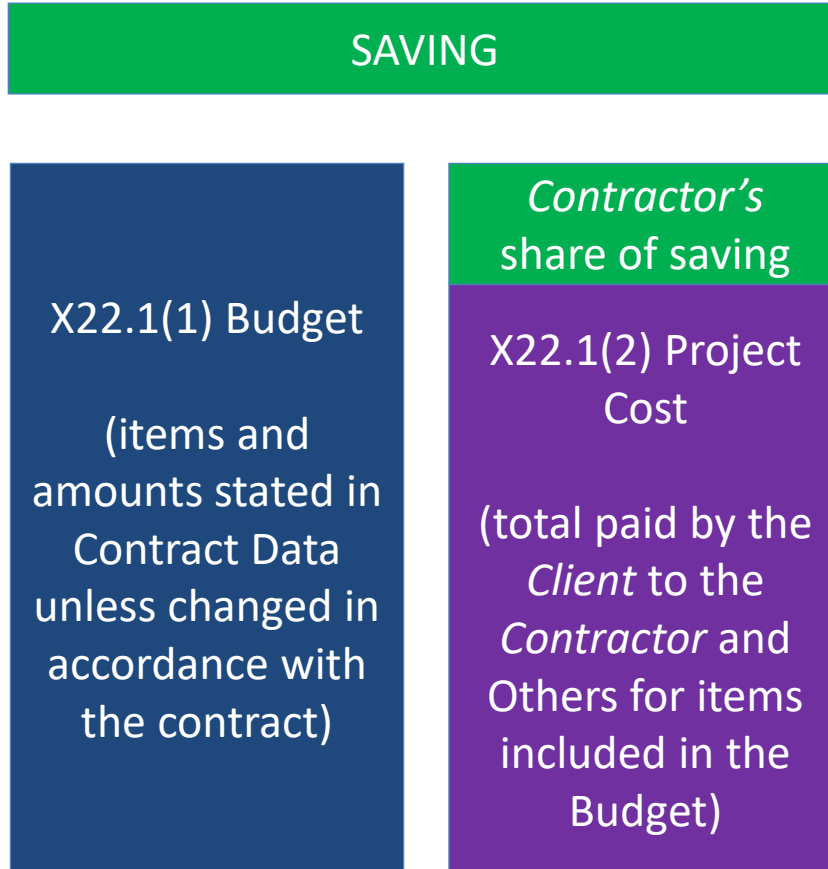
SAVING

X22.1(1) Budget

(items and amounts stated in Contract Data unless changed in accordance with the contract)

*Contractor's* share of saving

X22.1(2) Project Cost

(total paid by the *Client* to the *Contractor* and Others for items included in the Budget)